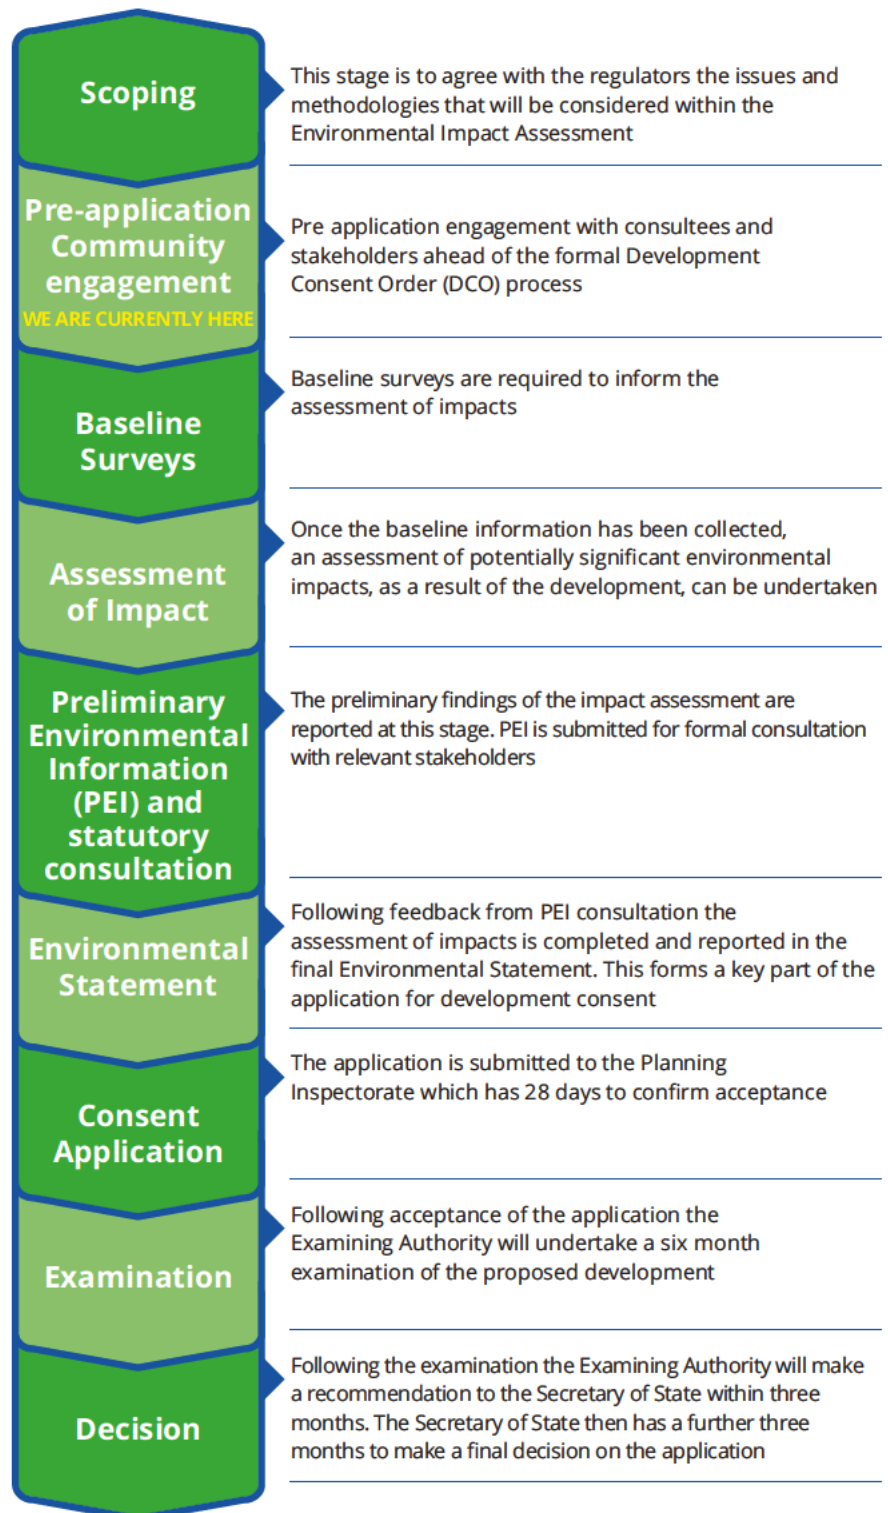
Scoping

This stage is to agree with the regulators the issues and methodologies that will be considered within the Environmental Impact Assessment

Pre-application Community engagement
WE ARE CURRENTLY HERE

Pre application engagement with consultees and stakeholders ahead of the formal Development Consent Order (DCO) process

Baseline Surveys

Baseline surveys are required to inform the assessment of impacts

Assessment of Impact

Once the baseline information has been collected, an assessment of potentially significant environmental impacts, as a result of the development, can be undertaken

Preliminary Environmental Information (PEI) and statutory consultation

The preliminary findings of the impact assessment are reported at this stage. PEI is submitted for formal consultation with relevant stakeholders

Environmental Statement

Following feedback from PEI consultation the assessment of impacts is completed and reported in the final Environmental Statement. This forms a key part of the application for development consent

Consent Application

The application is submitted to the Planning Inspectorate which has 28 days to confirm acceptance

Examination

Following acceptance of the application the Examining Authority will undertake a six month examination of the proposed development

Decision

Following the examination the Examining Authority will make a recommendation to the Secretary of State within three months. The Secretary of State then has a further three months to make a final decision on the application